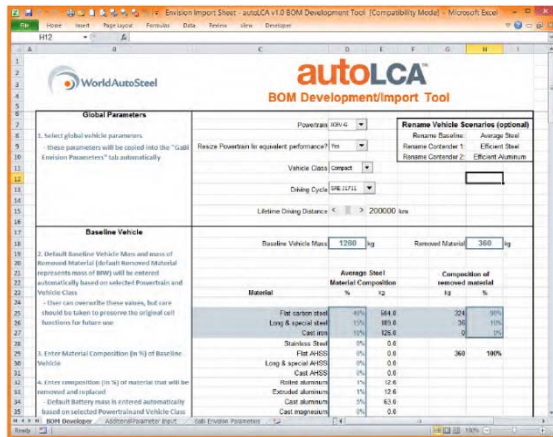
Envision Import Sheet - autoLCA v1.0 BOM Development Tool [Compatibility Mode] - Microsoft Excel

File Home Insert Page Layout Formulas Data Review View Developer

H12

WorldAutoSteel

autoLCA

BOM Development/Import Tool

Global Parameters

1. Select global vehicle parameters
- these parameters will be copied into the "GaBi Envision Parameters" tab automatically

Powertrain ICEV-G

Resize Powertrain for equivalent performance? Yes

Vehicle Class Compact

Driving Cycle SAE J1711

Lifetime Driving Distance 200000 km

Rename Vehicle Scenarios (optional)

Rename Baseline: Average Steel
Rename Contender 1: Efficient Steel
Rename Contender 2: Efficient Aluminum

Baseline Vehicle

2. Default Baseline Vehicle Mass and mass of Removed Material (default Removed Material represents mass of BIW) will be entered automatically based on selected Powertrain and Vehicle Class
- User can overwrite these values, but care should be taken to preserve the original cell functions for future use

Baseline Vehicle Mass 1280 kg

Removed Material 360 kg

3. Enter Material Composition (in %) of Baseline Vehicle

4. Enter composition (in %) of material that will be removed and replaced
- Default Battery mass is entered automatically based on selected Powertrain and Vehicle Class

| Material | Average Steel Material Composition % | kg | Composition of removed material kg | % |
|---|---|---|---|---|
| Flat carbon steel | 46% | 564.0 | 324 | 90% |
| Long & special steel | 15% | 185.0 | 36 | 10% |
| Cast iron | 10% | 128.0 | 0 | 0% |
| Stainless Steel | 0% | 0.0 | | |
| Flat AHSS | 0% | 0.0 | 360 | 100% |
| Long & special AHSS | 0% | 0.0 | | |
| Cast AHSS | 0% | 0.0 | | |
| Rolled aluminum | 1% | 12.6 | | |
| Extruded aluminum | 1% | 12.6 | | |
| Cast aluminum | 5% | 63.0 | | |
| Cast magnesium | 0% | 0.0 | | |

BOM Developer | Additional Parameter Input | GaBi Envision Parameters

Ready